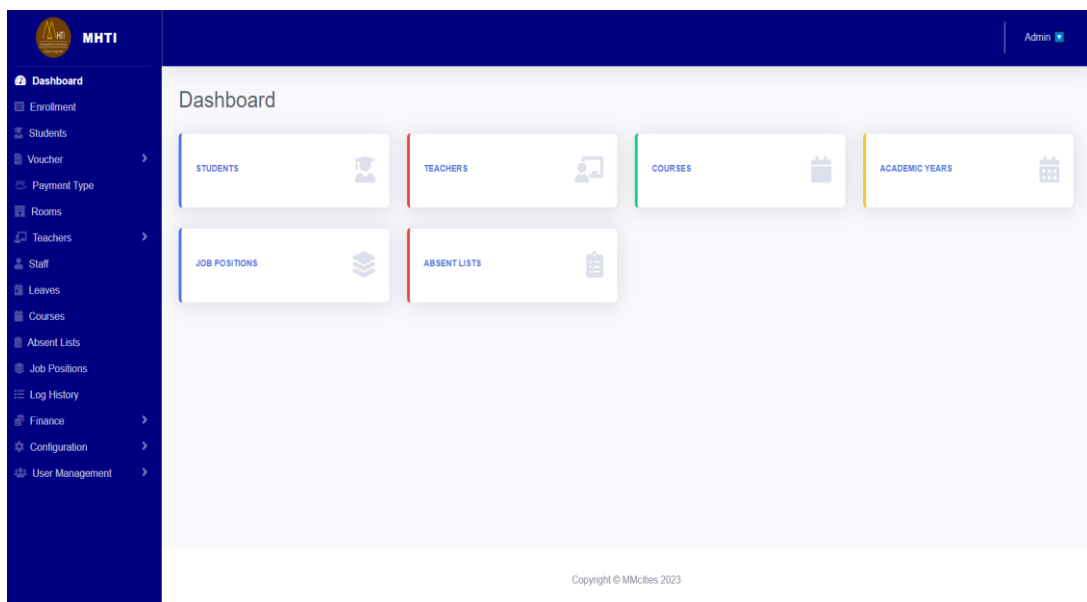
MHTI

Admin

Dashboard
Enrollment
Students
Voucher
Payment Type
Rooms
Teachers
Staff
Leaves
Courses
Absent Lists
Job Positions
Log History
Finance
Configuration
User Management

Dashboard

STUDENTS

TEACHERS

COURSES

ACADEMIC YEARS

JOB POSITIONS

ABSENT LISTS

Copyright © MMcities 2023